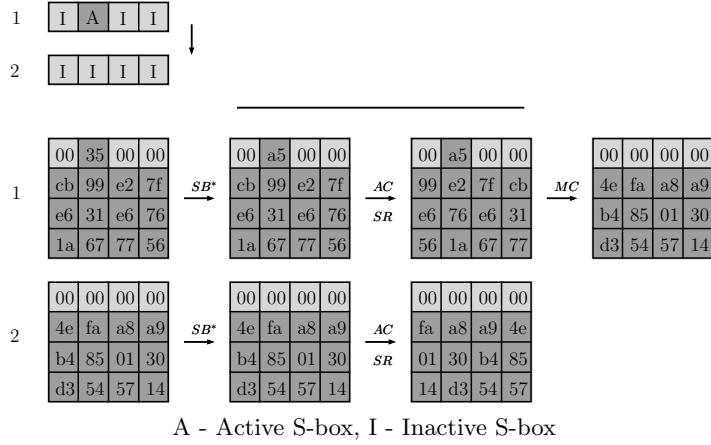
1 | I | A | I | I |

2 | I | I | I | I |

1

| 00 | 35 | 00 | 00 |
|---|---|---|---|
| cb | 99 | e2 | 7f |
| e6 | 31 | e6 | 76 |
| 1a | 67 | 77 | 56 |

$SB^*$

| 00 | a5 | 00 | 00 |
|---|---|---|---|
| cb | 99 | e2 | 7f |
| e6 | 31 | e6 | 76 |
| 1a | 67 | 77 | 56 |

$AC$ $SR$

| 00 | a5 | 00 | 00 |
|---|---|---|---|
| 99 | e2 | 7f | cb |
| e6 | 76 | e6 | 31 |
| 56 | 1a | 67 | 77 |

$MC$

| 00 | 00 | 00 | 00 |
|---|---|---|---|
| 4e | fa | a8 | a9 |
| b4 | 85 | 01 | 30 |
| d3 | 54 | 57 | 14 |

2

| 00 | 00 | 00 | 00 |
|---|---|---|---|
| 4e | fa | a8 | a9 |
| b4 | 85 | 01 | 30 |
| d3 | 54 | 57 | 14 |

$SB^*$

| 00 | 00 | 00 | 00 |
|---|---|---|---|
| 4e | fa | a8 | a9 |
| b4 | 85 | 01 | 30 |
| d3 | 54 | 57 | 14 |

$AC$ $SR$

| 00 | 00 | 00 | 00 |
|---|---|---|---|
| fa | a8 | a9 | 4e |
| 01 | 30 | b4 | 85 |
| 14 | d3 | 54 | 57 |

A - Active S-box, I - Inactive S-box